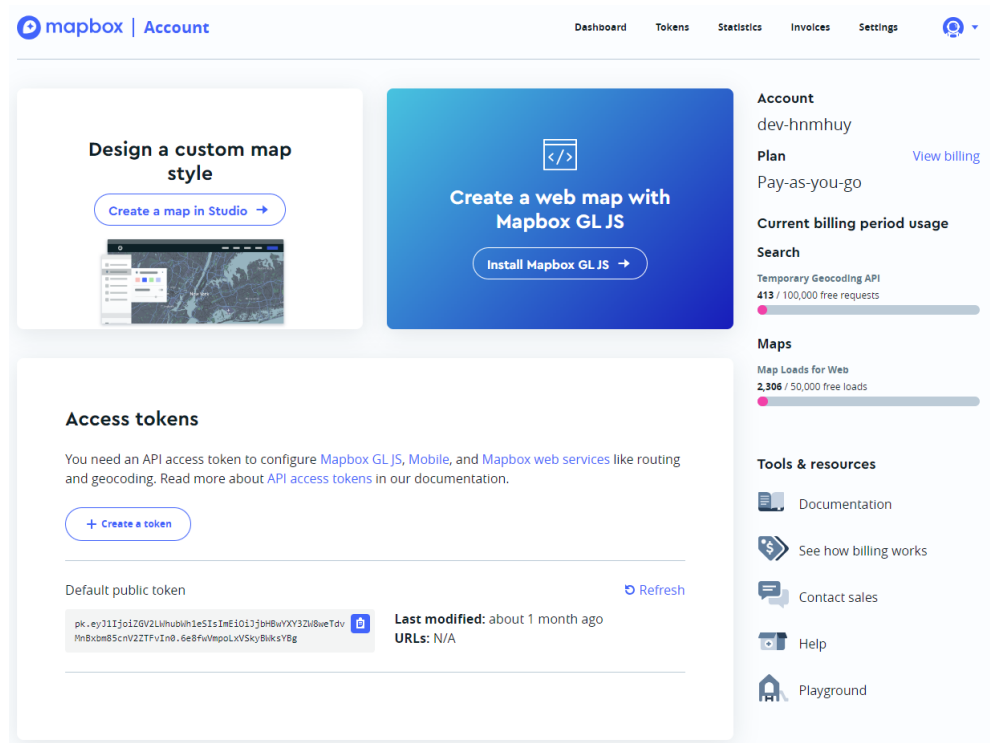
mapbox | Account

Dashboard Tokens Statistics Invoices Settings

Design a custom map style

Create a map in Studio →

Create a web map with Mapbox GL JS

Install Mapbox GL JS →

Account
dev-hnmhuy

Plan
View billing
Pay-as-you-go

Current billing period usage

Search
Temporary Geocoding API
413 / 100,000 free requests

Maps
Map Loads for Web
2,306 / 50,000 free loads

Access tokens

You need an API access token to configure Mapbox GL JS, Mobile, and Mapbox web services like routing and geocoding. Read more about API access tokens in our documentation.

+ Create a token

Default public token
Refresh

pk.eyJ1IjoiZGV2LWhubWh1eSIsImEiOiJjbHBwYXY3ZW8weTdvMnBxbm85cnV2ZTFvIn0.6e8fwVmpoLxVSkyBwksYBg

Last modified: about 1 month ago
URLs: N/A

Tools & resources

Documentation

See how billing works

Contact sales

Help

Playground